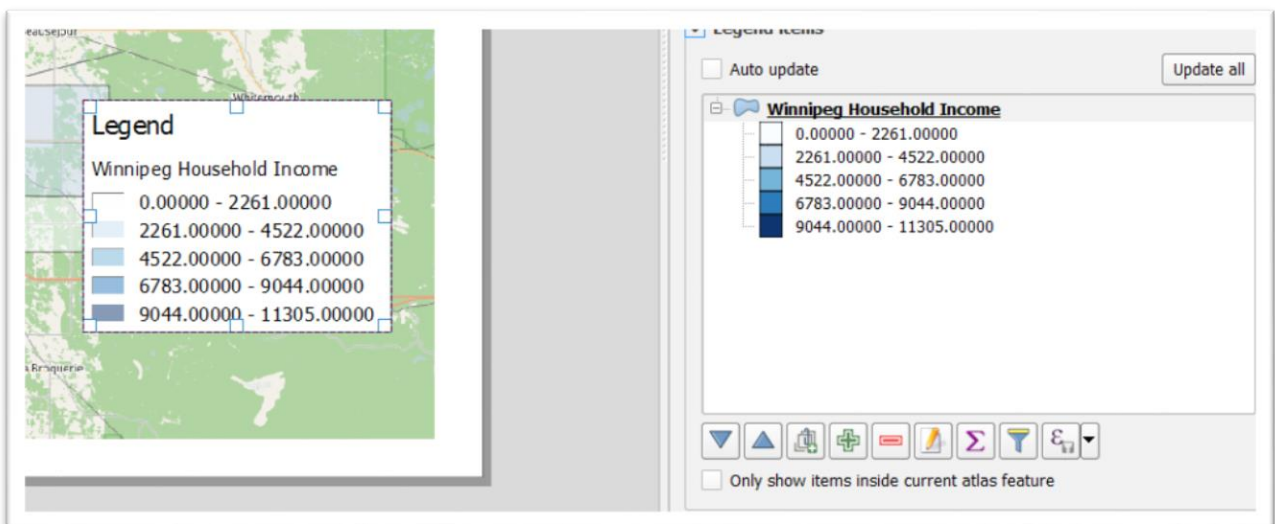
Beausejour

Whitemouth

Legend

Winnipeg Household Income

0.00000 - 2261.00000

2261.00000 - 4522.00000

4522.00000 - 6783.00000

6783.00000 - 9044.00000

9044.00000 - 11305.00000

La Broquerie

Legend Items

Auto update

Update all

Winnipeg Household Income

0.00000 - 2261.00000

2261.00000 - 4522.00000

4522.00000 - 6783.00000

6783.00000 - 9044.00000

9044.00000 - 11305.00000

Only show items inside current atlas feature